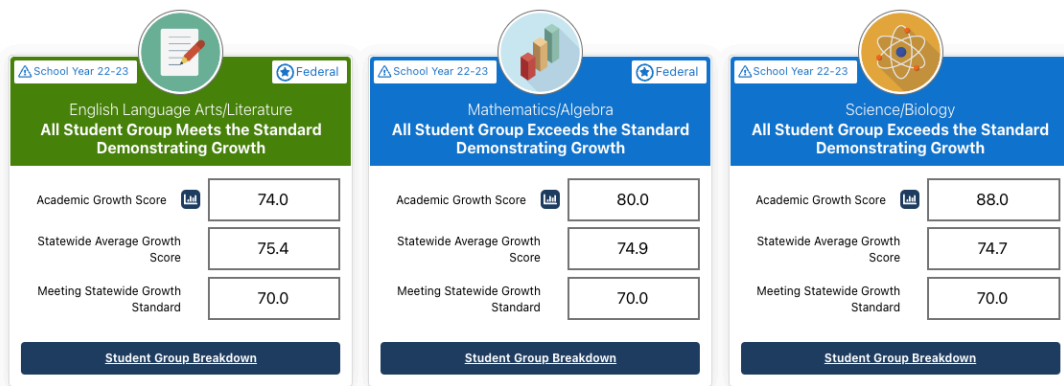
School Year 22-23

Federal

English Language Arts/Literature
All Student Group Meets the Standard Demonstrating Growth

Academic Growth Score 74.0

Statewide Average Growth Score 75.4

Meeting Statewide Growth Standard 70.0

Student Group Breakdown

School Year 22-23

Federal

Mathematics/Algebra
All Student Group Exceeds the Standard Demonstrating Growth

Academic Growth Score 80.0

Statewide Average Growth Score 74.9

Meeting Statewide Growth Standard 70.0

Student Group Breakdown

School Year 22-23

Science/Biology
All Student Group Exceeds the Standard Demonstrating Growth

Academic Growth Score 88.0

Statewide Average Growth Score 74.7

Meeting Statewide Growth Standard 70.0

Student Group Breakdown